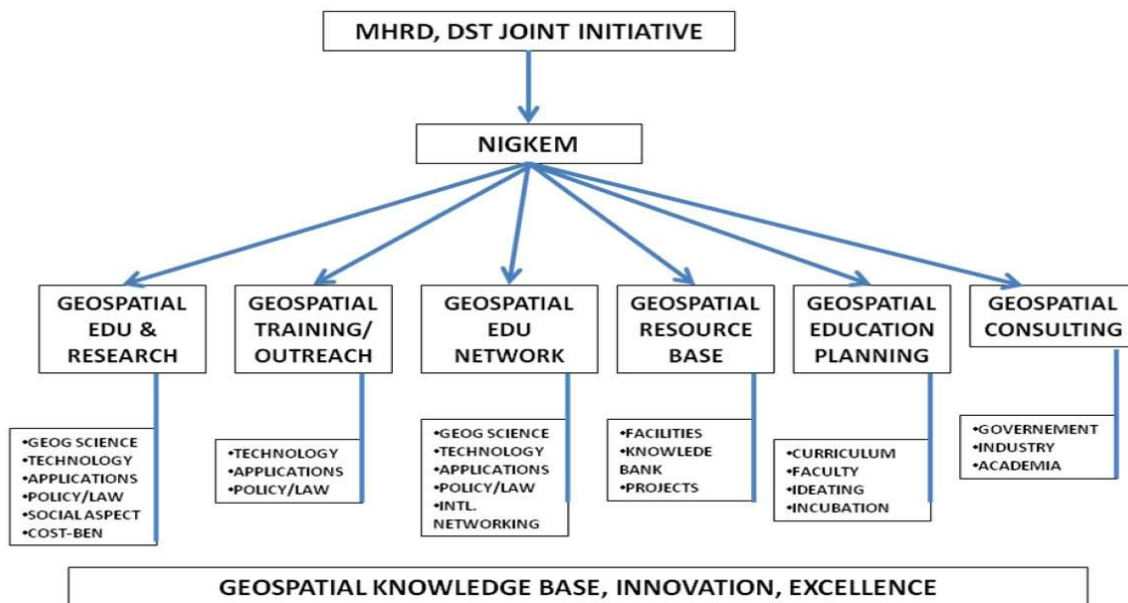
MHRD, DST JOINT INITIATIVE

NIGKEM

GEOSPATIAL EDU & RESEARCH

•GEOG SCIENCE
•TECHNOLOGY
•APPLICATIONS
•POLICY/LAW
•SOCIAL ASPECT
•COST-BEN

GEOSPATIAL TRAINING/ OUTREACH

•TECHNOLOGY
•APPLICATIONS
•POLICY/LAW

GEOSPATIAL EDU NETWORK

•GEOG SCIENCE
•TECHNOLOGY
•APPLICATIONS
•POLICY/LAW
•INTL. NETWORKING

GEOSPATIAL RESOURCE BASE

•FACILITIES
•KNOWLEDE BANK
•PROJECTS

GEOSPATIAL EDUCATION PLANNING

•CURRICULUM
•FACULTY
•IDEATING
•INCUBATION

GEOSPATIAL CONSULTING

•GOVERNEMENT
•INDUSTRY
•ACADEMIA

GEOSPATIAL KNOWLEDGE BASE, INNOVATION, EXCELLENCE